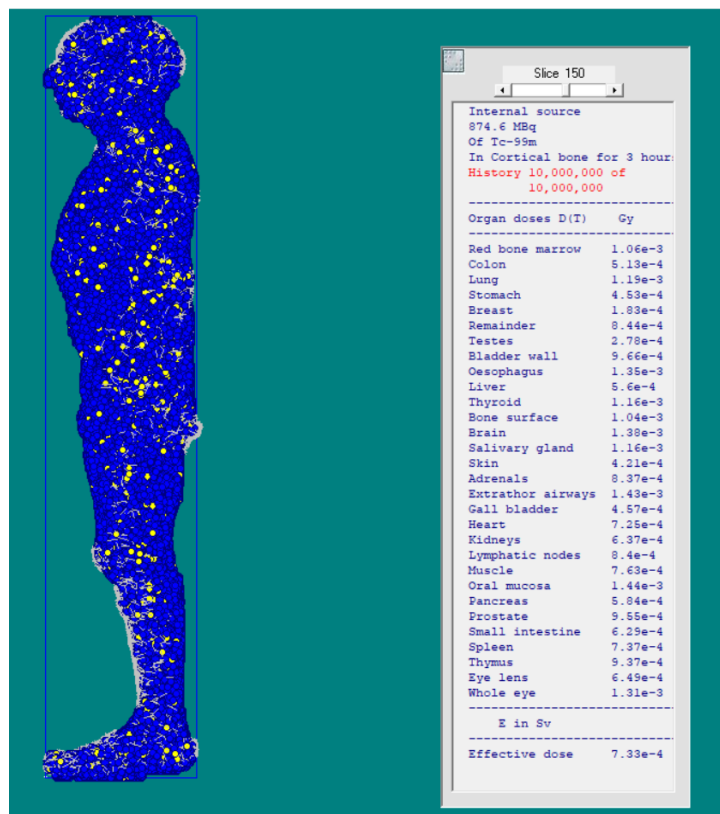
Slice 150

Internal source
874.6 MBq
Of Tc-99m
In Cortical bone for 3 hour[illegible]
History 10,000,000 of
10,000,000

Organ doses D(T) Gy

| | |
|---|---|
| Red bone marrow | 1.06e-3 |
| Colon | 5.13e-4 |
| Lung | 1.19e-3 |
| Stomach | 4.53e-4 |
| Breast | 1.83e-4 |
| Remainder | 8.44e-4 |
| Testes | 2.78e-4 |
| Bladder wall | 9.66e-4 |
| Oesophagus | 1.35e-3 |
| Liver | 5.6e-4 |
| Thyroid | 1.16e-3 |
| Bone surface | 1.04e-3 |
| Brain | 1.38e-3 |
| Salivary gland | 1.16e-3 |
| Skin | 4.21e-4 |
| Adrenals | 8.37e-4 |
| Extrathor airways | 1.43e-3 |
| Gall bladder | 4.57e-4 |
| Heart | 7.25e-4 |
| Kidneys | 6.37e-4 |
| Lymphatic nodes | 8.4e-4 |
| Muscle | 7.63e-4 |
| Oral mucosa | 1.44e-3 |
| Pancreas | 5.84e-4 |
| Prostate | 9.55e-4 |
| Small intestine | 6.29e-4 |
| Spleen | 7.37e-4 |
| Thymus | 9.37e-4 |
| Eye lens | 6.49e-4 |
| Whole eye | 1.31e-3 |

E in Sv

Effective dose 7.33e-4